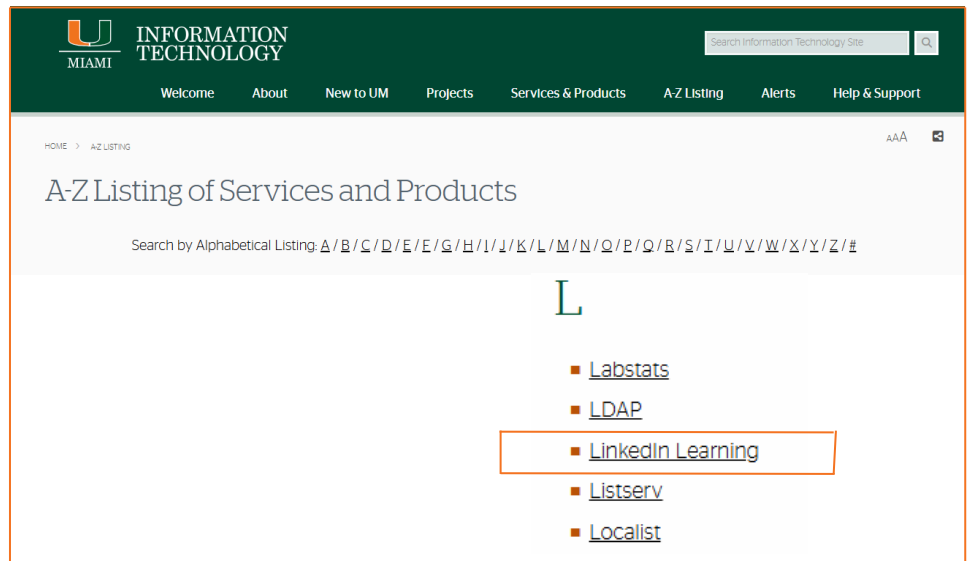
MIAMI INFORMATION TECHNOLOGY

Search Information Technology Site

Welcome About New to UM Projects Services & Products A-Z Listing Alerts Help & Support

HOME > A-Z LISTING

AAA

A-Z Listing of Services and Products

Search by Alphabetical Listing: A / B / C / D / E / F / G / H / I / J / K / L / M / N / O / P / Q / R / S / T / U / V / W / X / Y / Z / #

L

Labstats

LDAP

LinkedIn Learning

Listserv

Localist